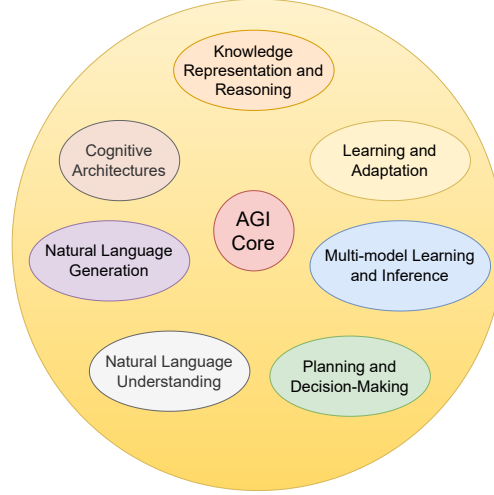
Knowledge Representation and Reasoning

Cognitive Architectures

Learning and Adaptation

AGI Core

Natural Language Generation

Multi-model Learning and Inference

Natural Language Understanding

Planning and Decision-Making